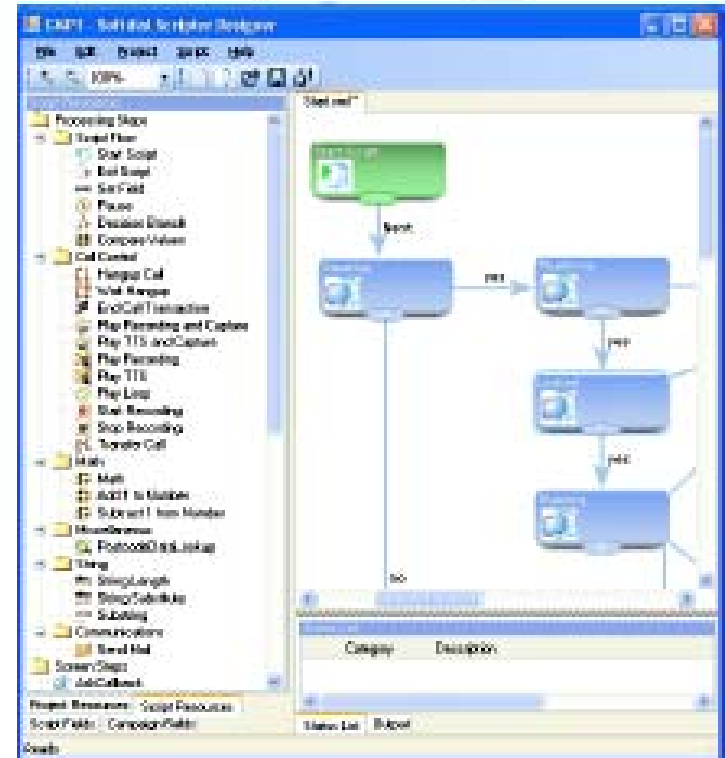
DAP1 - Softdial Scripter Designer

File Edit Project Tools Help

100%

Script Resources

Processing Steps
Script Flow
Start Script
End Script
Set Field
Pause
Decision Branch
Compare Values
Call Control
Hangup Call
Wait Hangup
End Call Transaction
Play Recording and Capture
Play TTS and Capture
Play Recording
Play TTS
Play Loop
Start Recording
Stop Recording
Transfer Call
Math
Math
Add 1 to Number
Subtract 1 from Number
Miscellaneous
PostcodeDataLookup
String
StringLength
StringSubstitute
Substring
Communications
Send Mail
Screen Steps
AskCallback

Project Resources Script Resources
Script Fields Campaign Fields

Start.xml*

Start Script

Next

yes

yes

yes

no

Status List

Category Description

Status List Output

Ready